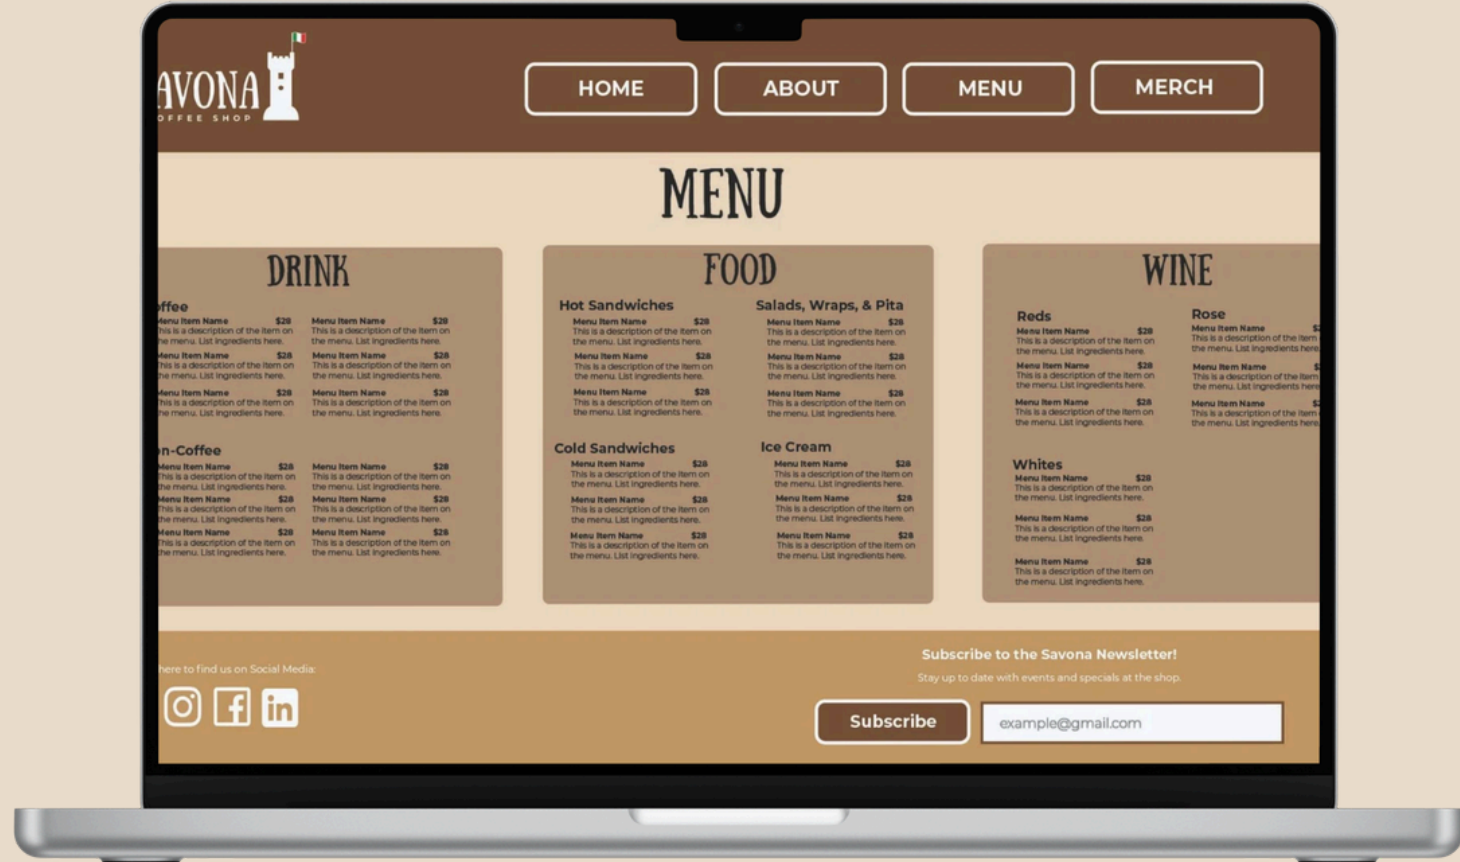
AVONA
OFFEE SHOP

HOME ABOUT MENU MERCH

MENU

DRINK

offee
Menu Item Name $28
This is a description of the item on the menu. List ingredients here.
Menu Item Name $28
This is a description of the item on the menu. List ingredients here.
Menu Item Name $28
This is a description of the item on the menu. List ingredients here.
Menu Item Name $28
This is a description of the item on the menu. List ingredients here.
Menu Item Name $28
This is a description of the item on the menu. List ingredients here.
Menu Item Name $28
This is a description of the item on the menu. List ingredients here.

n-Coffee
Menu Item Name $28
This is a description of the item on the menu. List ingredients here.
Menu Item Name $28
This is a description of the item on the menu. List ingredients here.
Menu Item Name $28
This is a description of the item on the menu. List ingredients here.
Menu Item Name $28
This is a description of the item on the menu. List ingredients here.
Menu Item Name $28
This is a description of the item on the menu. List ingredients here.
Menu Item Name $28
This is a description of the item on the menu. List ingredients here.

FOOD

Hot Sandwiches
Menu Item Name $28
This is a description of the item on the menu. List ingredients here.
Menu Item Name $28
This is a description of the item on the menu. List ingredients here.
Menu Item Name $28
This is a description of the item on the menu. List ingredients here.

Salads, Wraps, & Pita
Menu Item Name $28
This is a description of the item on the menu. List ingredients here.
Menu Item Name $28
This is a description of the item on the menu. List ingredients here.
Menu Item Name $28
This is a description of the item on the menu. List ingredients here.

Cold Sandwiches
Menu Item Name $28
This is a description of the item on the menu. List ingredients here.
Menu Item Name $28
This is a description of the item on the menu. List ingredients here.
Menu Item Name $28
This is a description of the item on the menu. List ingredients here.

Ice Cream
Menu Item Name $28
This is a description of the item on the menu. List ingredients here.
Menu Item Name $28
This is a description of the item on the menu. List ingredients here.
Menu Item Name $28
This is a description of the item on the menu. List ingredients here.

WINE

Reds
Menu Item Name $28
This is a description of the item on the menu. List ingredients here.
Menu Item Name $28
This is a description of the item on the menu. List ingredients here.
Menu Item Name $28
This is a description of the item on the menu. List ingredients here.

Rose
Menu Item Name $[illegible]
This is a description of the item on the menu. List ingredients here
Menu Item Name $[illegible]
This is a description of the item on the menu. List ingredients here
Menu Item Name $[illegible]
This is a description of the item on the menu. List ingredients here

Whites
Menu Item Name $28
This is a description of the item on the menu. List ingredients here.
Menu Item Name $28
This is a description of the item on the menu. List ingredients here.
Menu Item Name $28
This is a description of the item on the menu. List ingredients here.

here to find us on Social Media:

Subscribe to the Savona Newsletter!
Stay up to date with events and specials at the shop.

Subscribe
example@gmail.com